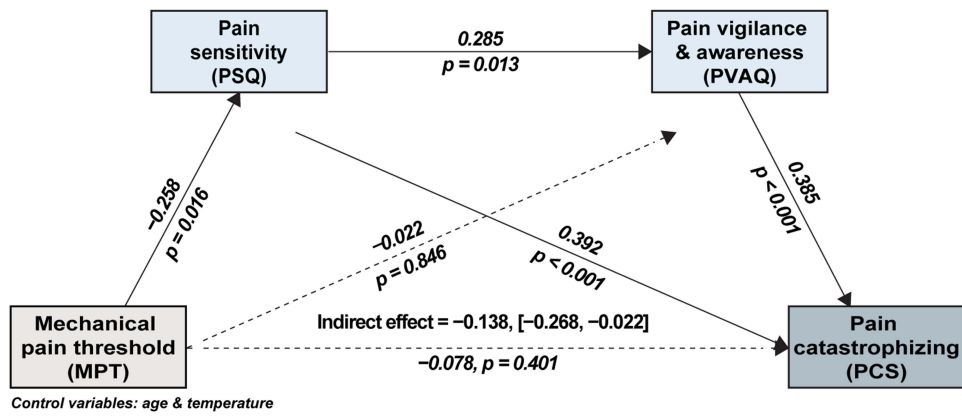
Pain sensitivity (PSQ)

0.285
p = 0.013

Pain vigilance & awareness (PVAQ)

−0.258
p = 0.016

−0.022
p = 0.846

0.392
p < 0.001

0.385
p < 0.001

Mechanical pain threshold (MPT)

Indirect effect = −0.138, [−0.268, −0.022]

−0.078, p = 0.401

Pain catastrophizing (PCS)

Control variables: age & temperature